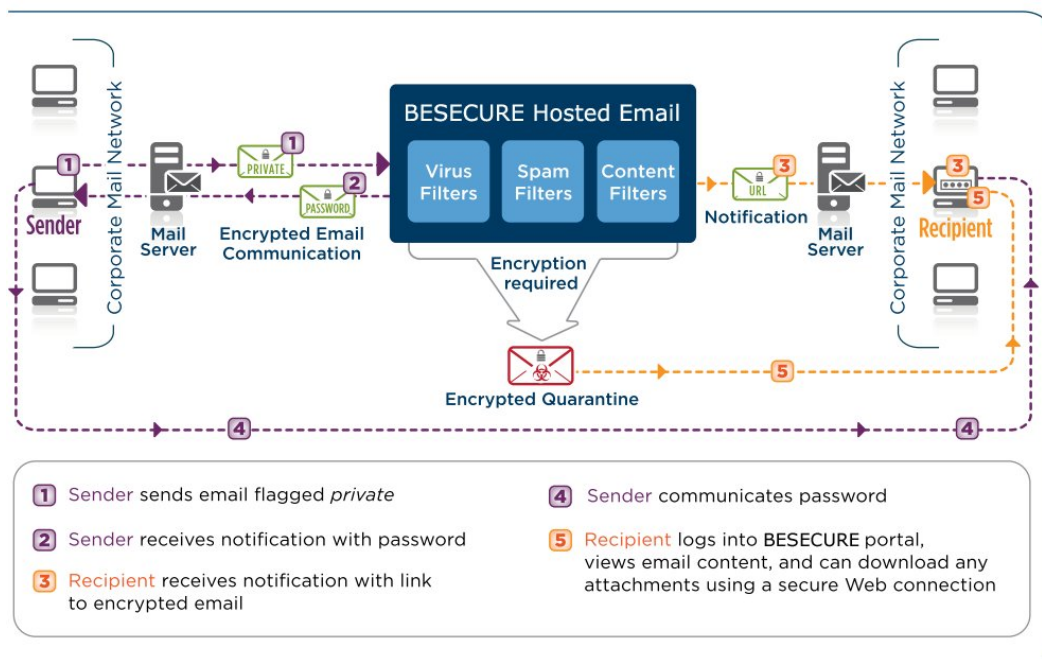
Corporate Mail Network

1

Sender

Mail Server

PRIVATE 1

PASSWORD 2

Encrypted Email Communication

BESECURE Hosted Email

Virus Filters

Spam Filters

Content Filters

Encryption required

URL 3

Notification

Mail Server

Corporate Mail Network

3

5

Recipient

Encrypted Quarantine

5

4

4

1 Sender sends email flagged *private*

2 Sender receives notification with password

3 Recipient receives notification with link to encrypted email

4 Sender communicates password

5 Recipient logs into BESECURE portal, views email content, and can download any attachments using a secure Web connection